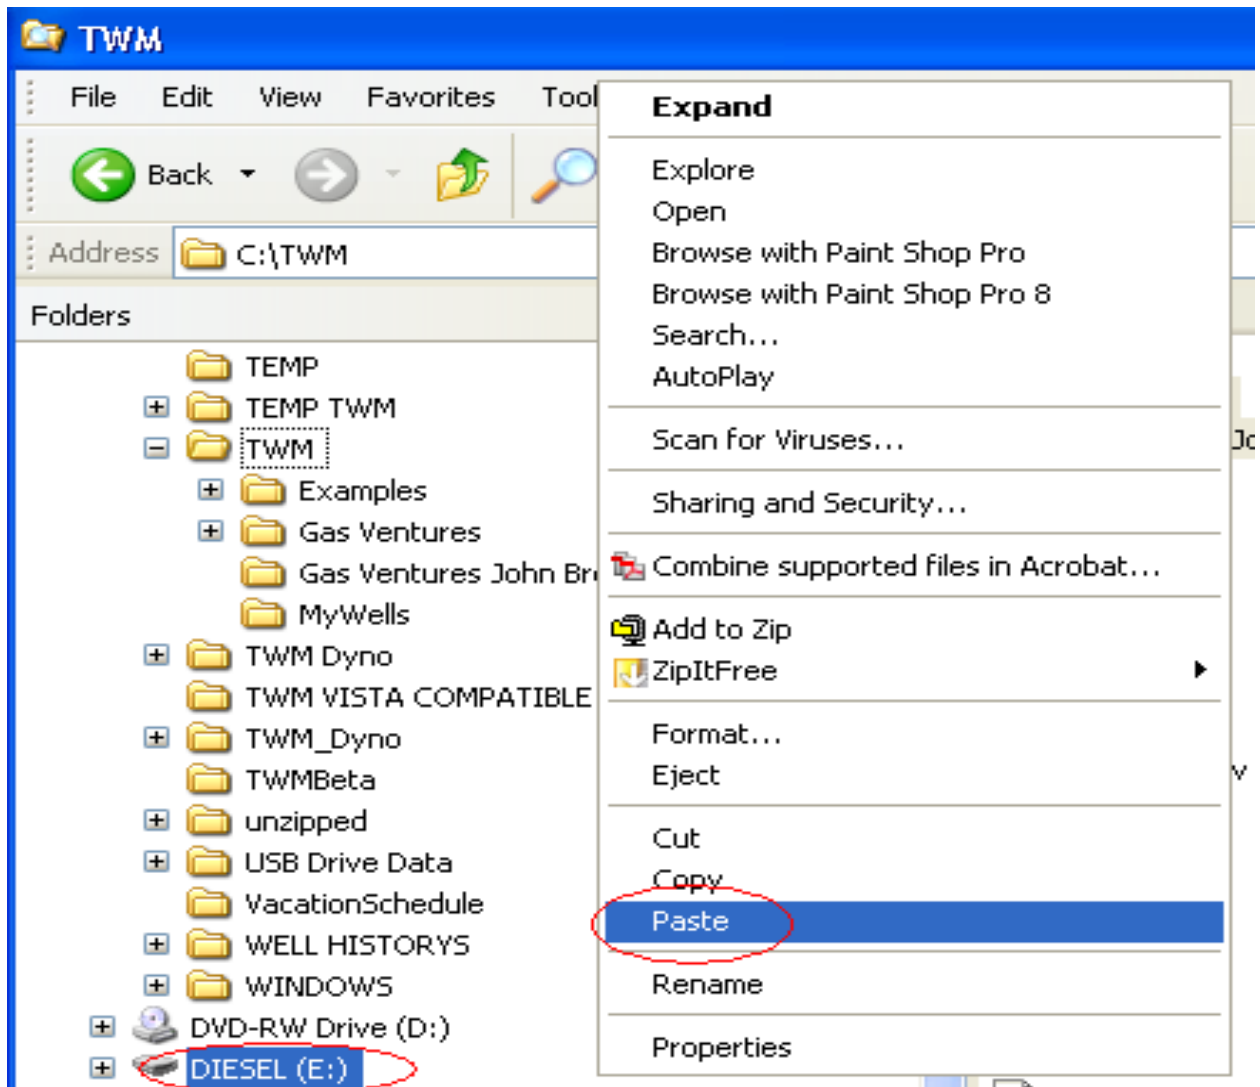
TWM

File Edit View Favorites Tool

Back

Address C:\TWM

Folders

TEMP
TEMP TWM
TWM
Examples
Gas Ventures
Gas Ventures John Br
MyWells
TWM Dyno
TWM VISTA COMPATIBLE
TWM_Dyno
TWMBeta
unzipped
USB Drive Data
VacationSchedule
WELL HISTORYS
WINDOWS
DVD-RW Drive (D:)
DIESEL (E:)

Expand
Explore
Open
Browse with Paint Shop Pro
Browse with Paint Shop Pro 8
Search...
AutoPlay
Scan for Viruses...
Sharing and Security...
Combine supported files in Acrobat...
Add to Zip
ZipItFree
Format...
Eject
Cut
Copy
Paste
Rename
Properties